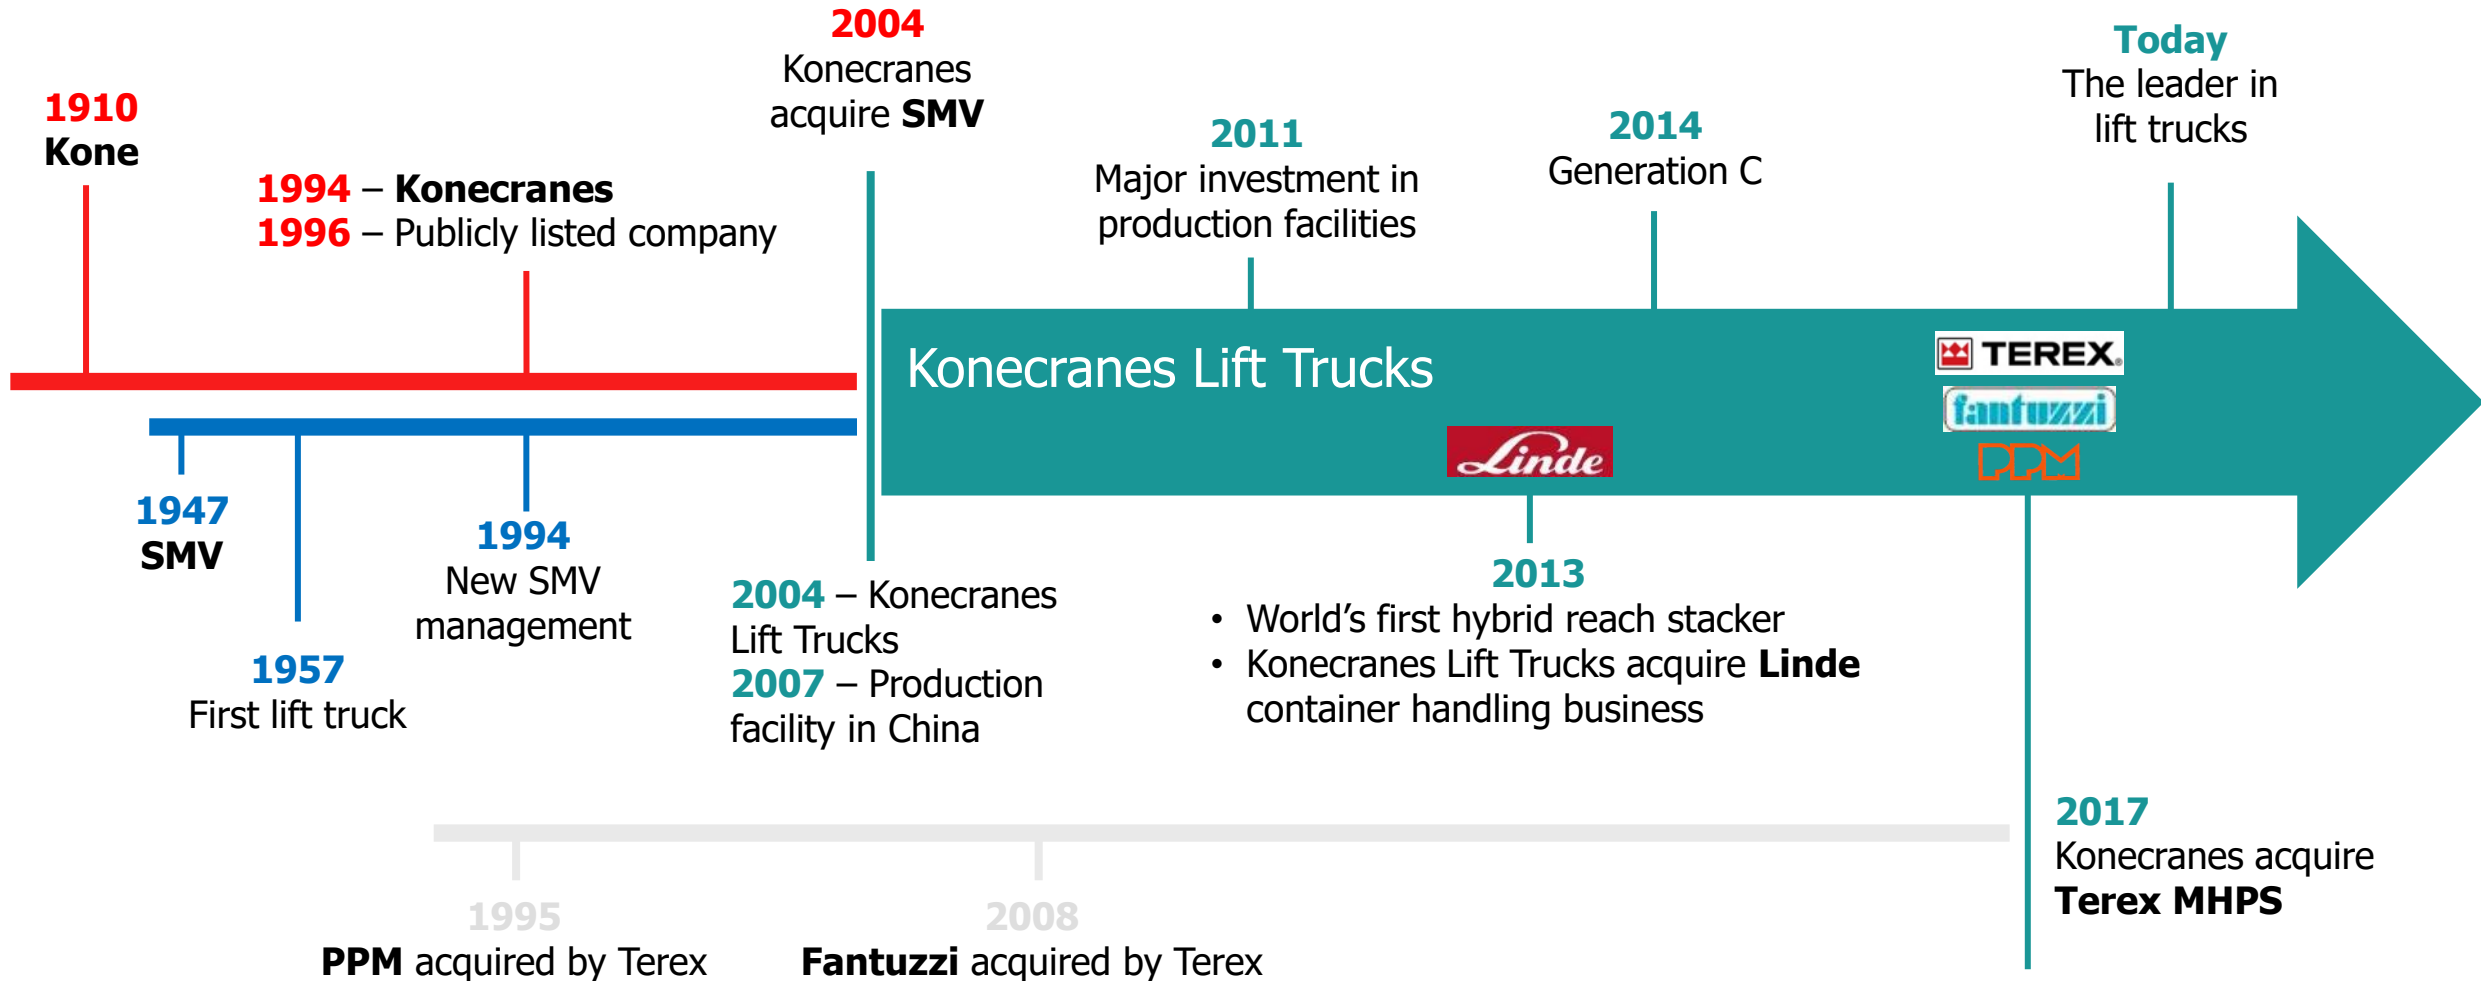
2004
Konecranes acquire SMV

Today
The leader in lift trucks

1910
Kone

1994 – Konecranes
1996 – Publicly listed company

2011
Major investment in production facilities

2014
Generation C

Konecranes Lift Trucks

TEREX

fantuzzi

PPM

Linde

1947
SMV

1994
New SMV management

1957
First lift truck

2004 – Konecranes Lift Trucks
2007 – Production facility in China

2013
• World's first hybrid reach stacker
• Konecranes Lift Trucks acquire Linde container handling business

2017
Konecranes acquire Terex MHPS

1995
PPM acquired by Terex

2008
Fantuzzi acquired by Terex